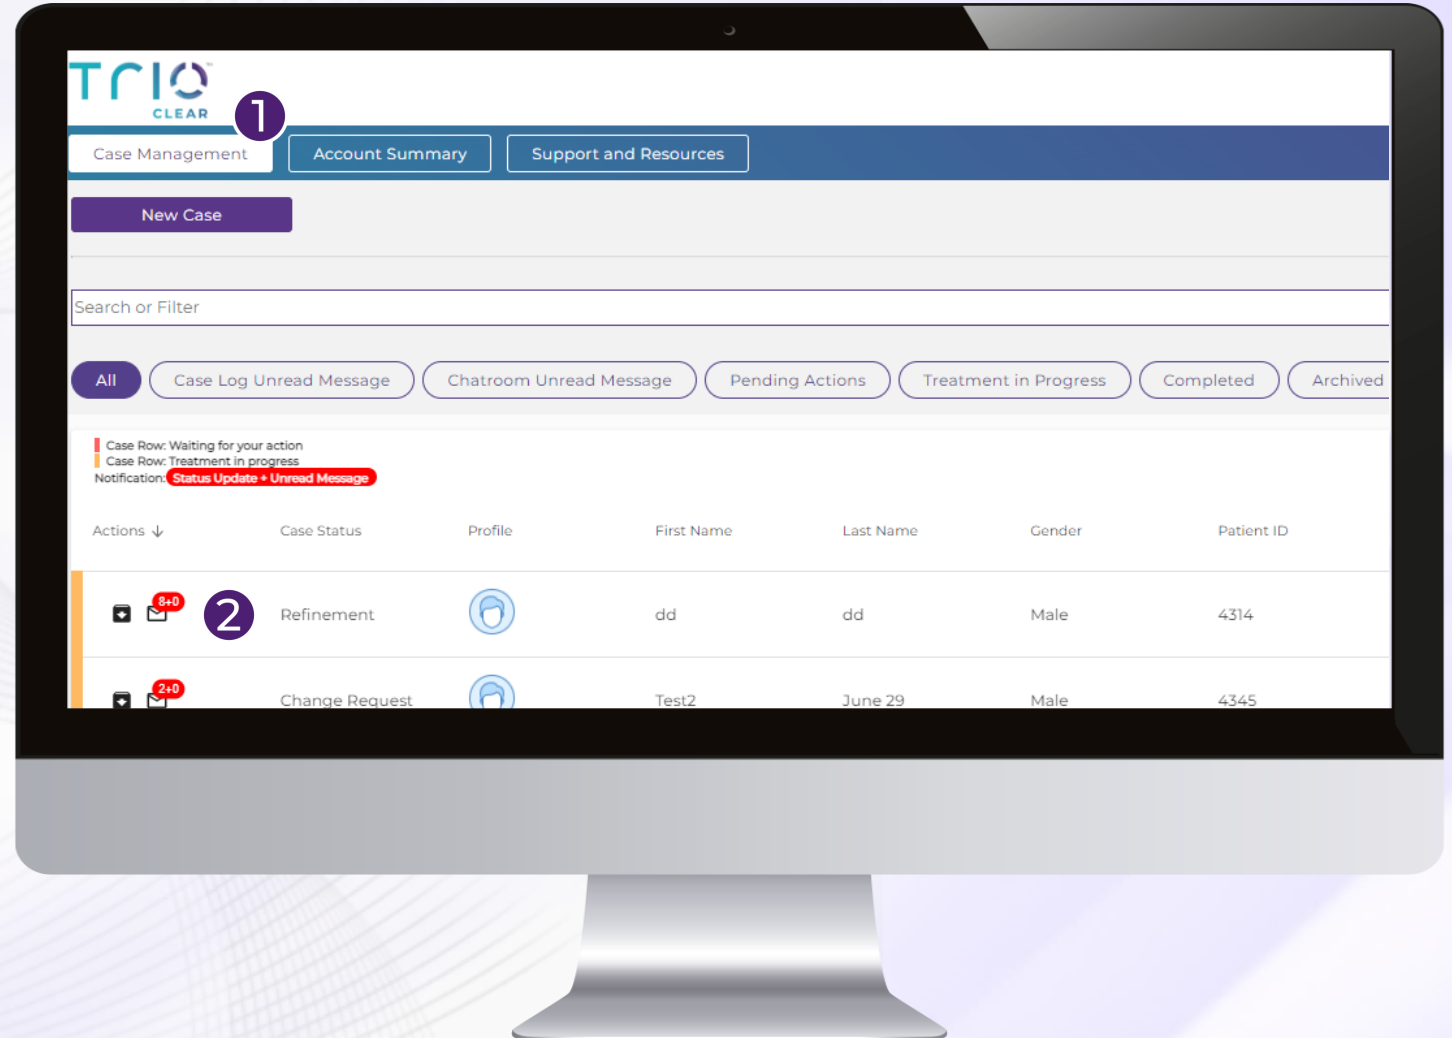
TrIO CLEAR

1

Case Management
Account Summary
Support and Resources

New Case

Search or Filter

All
Case Log Unread Message
Chatroom Unread Message
Pending Actions
Treatment in Progress
Completed
Archived

Case Row: Waiting for your action
Case Row: Treatment in progress
Notification: Status Update + Unread Message

| Actions ↓ | Case Status | Profile | First Name | Last Name | Gender | Patient ID |
|---|---|---|---|---|---|---|
| 8+0 2 | Refinement | | dd | dd | Male | 4314 |
| 2+0 | Change Request | | Test2 | June 29 | Male | 4345 |